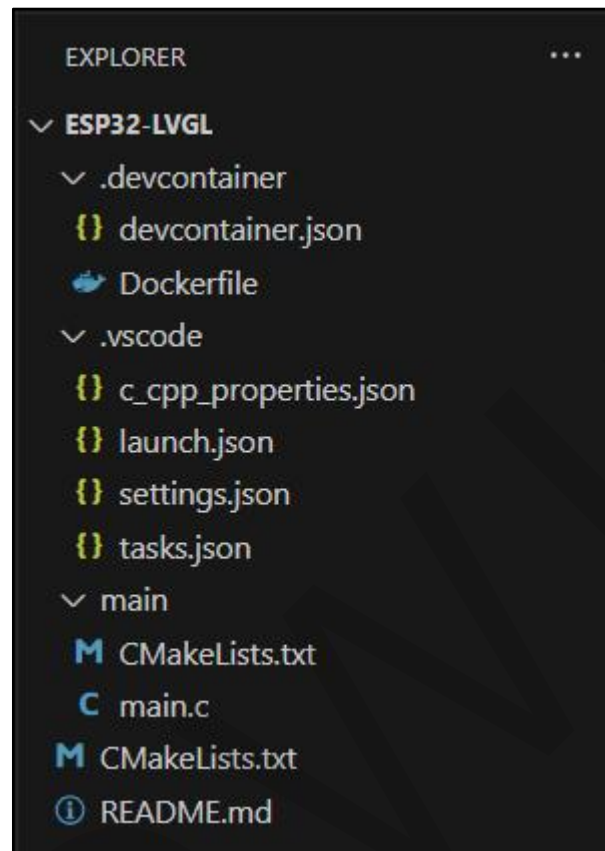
EXPLORER ...

ESP32-LVGL
.devcontainer
{} devcontainer.json
Dockerfile
.vscode
{} c_cpp_properties.json
{} launch.json
{} settings.json
{} tasks.json
main
M CMakeLists.txt
C main.c
M CMakeLists.txt
ⓘ README.md